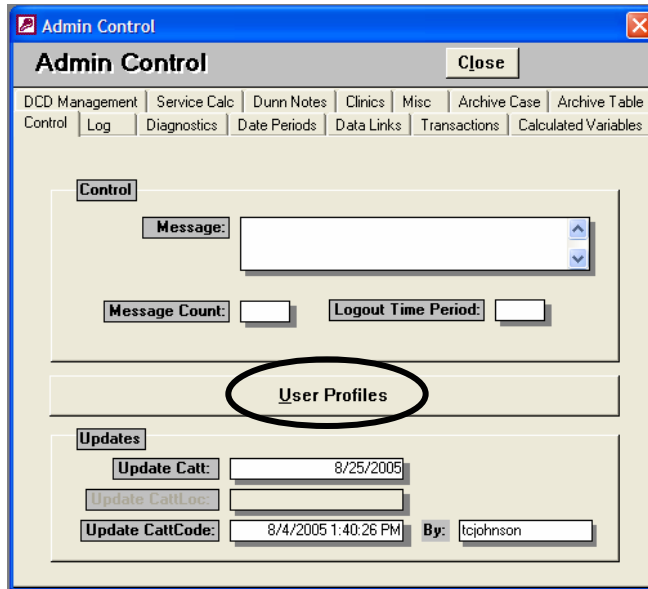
Admin Control

Admin Control

Close

DCD Management | Service Calc | Dunn Notes | Clinics | Misc | Archive Case | Archive Table

Control | Log | Diagnostics | Date Periods | Data Links | Transactions | Calculated Variables

Control

Message:

Message Count:

Logout Time Period:

User Profiles

Updates

Update Catt: 8/25/2005

Update CattLoc:

Update CattCode: 8/4/2005 1:40:26 PM By: tcjohnson